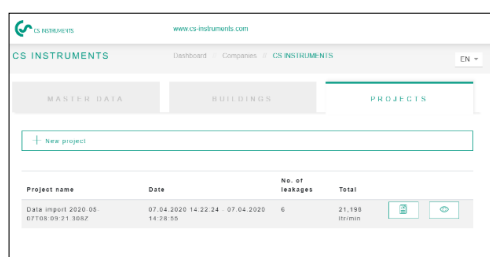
CS INSTRUMENTS

www.cs-instruments.com

CS INSTRUMENTS

Dashboard / Companies / CS INSTRUMENTS

EN

MASTER DATA

BUILDINGS

PROJECTS

+ New project

| Project name | Date | No. of leakages | Total |
|---|---|---|---|
| Data import 2020-05-07T08:09:21.308Z | 07.04.2020 14:22:24 - 07.04.2020 14:28:55 | 6 | 21.198 ltr/min |